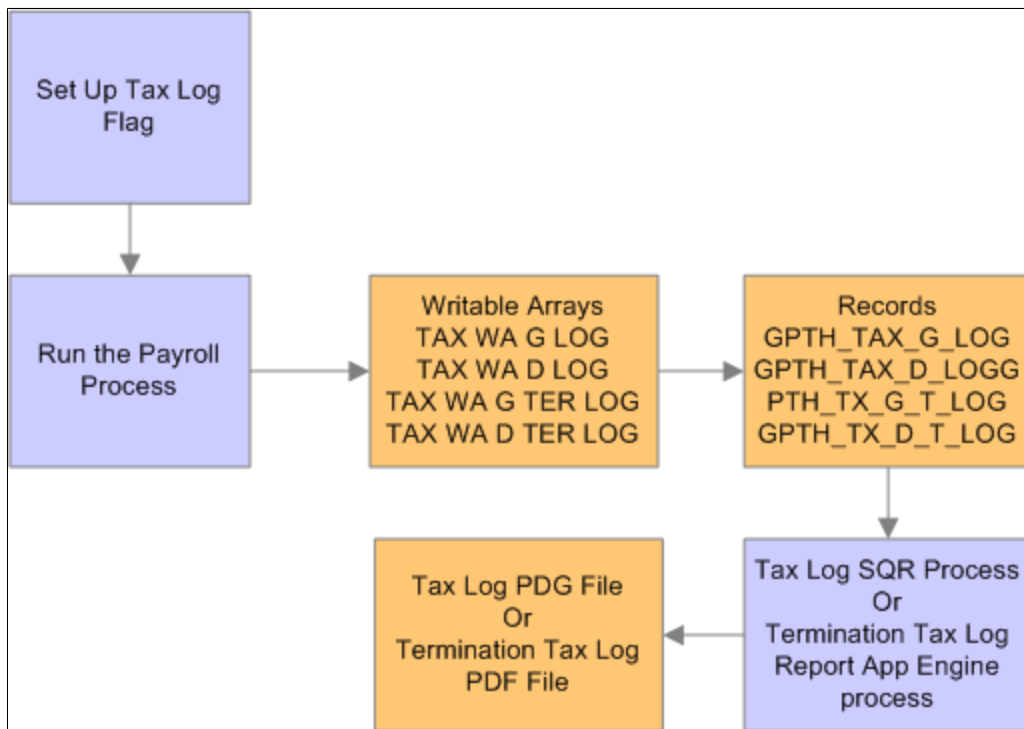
Set Up Tax Log Flag

Run the Payroll Process

Writable Arrays
TAX WA G LOG
TAX WA D LOG
TAX WA G TER LOG
TAX WA D TER LOG

Records
GPTH_TAX_G_LOG
GPTH_TAX_D_LOGG
PTH_TX_G_T_LOG
GPTH_TX_D_T_LOG

Tax Log SQR Process
Or
Termination Tax Log Report App Engine process

Tax Log PDG File
Or
Termination Tax Log PDF File